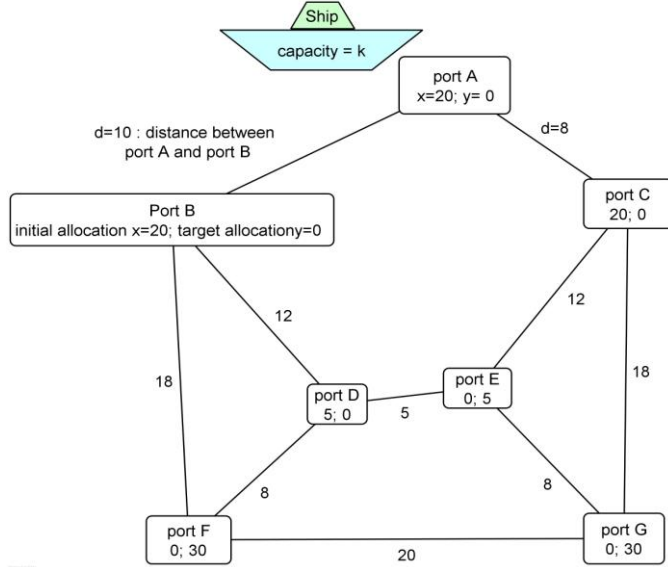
Ship

capacity = k

port A
x=20; y= 0

d=10 : distance between port A and port B

d=8

Port B
initial allocation x=20; target allocationy=0

port C
20; 0

12

12

18

18

port D
5; 0

5

port E
0; 5

8

8

port F
0; 30

20

port G
0; 30